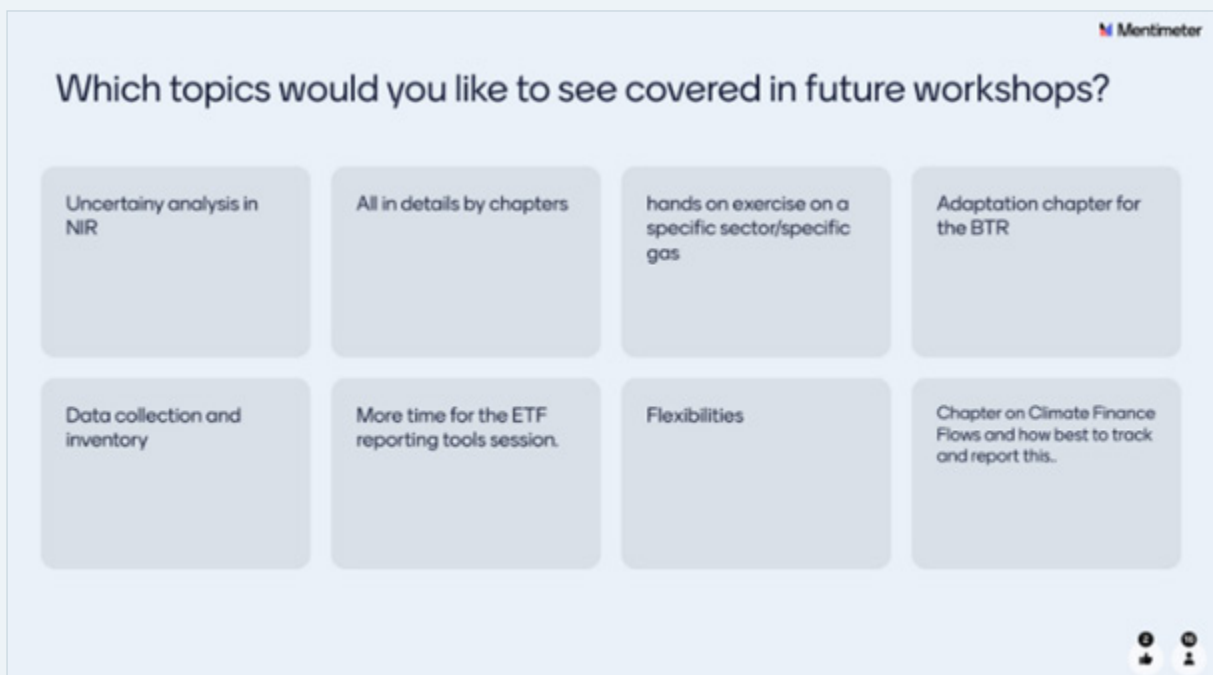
Mentimeter

Which topics would you like to see covered in future workshops?

Uncertainy analysis in NIR

All in details by chapters

hands on exercise on a specific sector/specific gas

Adaptation chapter for the BTR

Data collection and inventory

More time for the ETF reporting tools session.

Flexibilities

Chapter on Climate Finance Flows and how best to track and report this.

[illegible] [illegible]